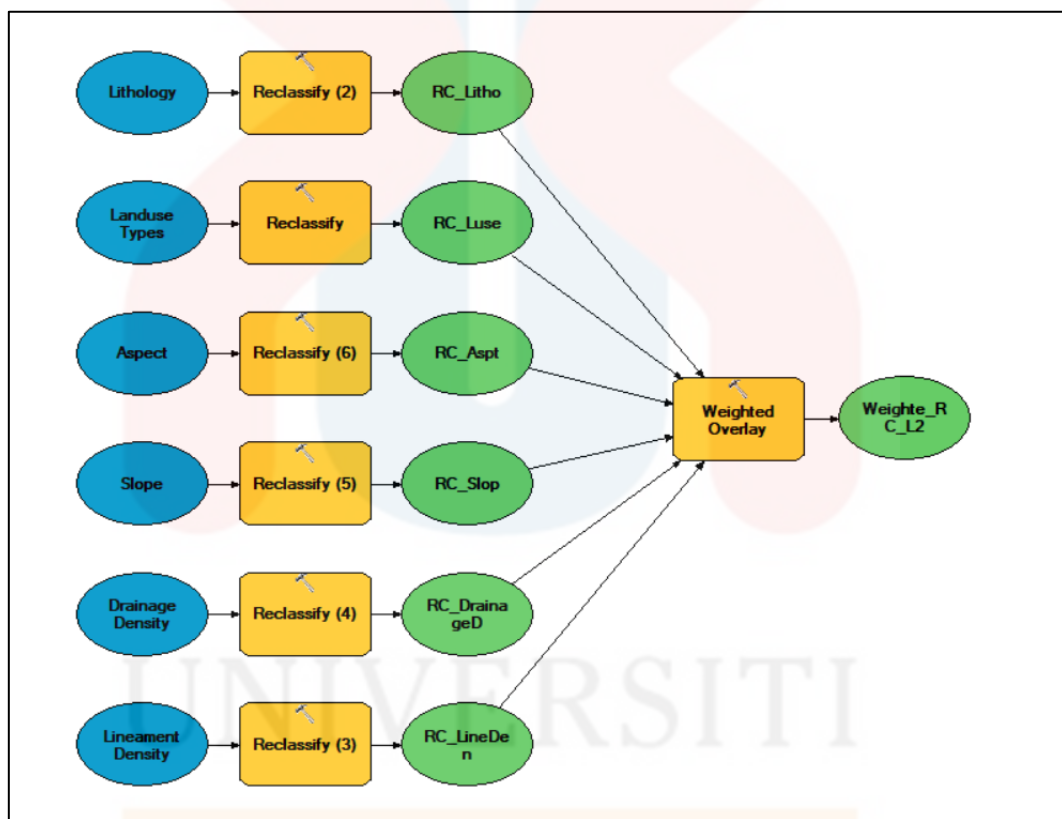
Lithology
Reclassify (2)
RC_Litho

Landuse Types
Reclassify
RC_Luse

Aspect
Reclassify (6)
RC_Aspt

Slope
Reclassify (5)
RC_Slop

Drainage Density
Reclassify (4)
RC_DrainageD

Lineament Density
Reclassify (3)
RC_LineDen

Weighted Overlay
Weighte_RC_L2

UNIVERSITI